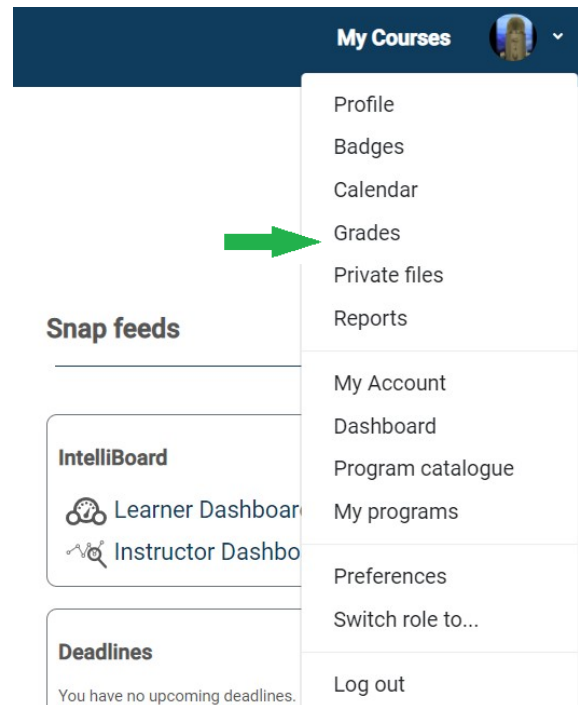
My Courses

Profile
Badges
Calendar
Grades
Private files
Reports

My Account
Dashboard
Program catalogue
My programs

Preferences
Switch role to...

Log out

Snap feeds

IntelliBoard

Learner Dashboar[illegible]
Instructor Dashbo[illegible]

Deadlines

You have no upcoming deadlines.